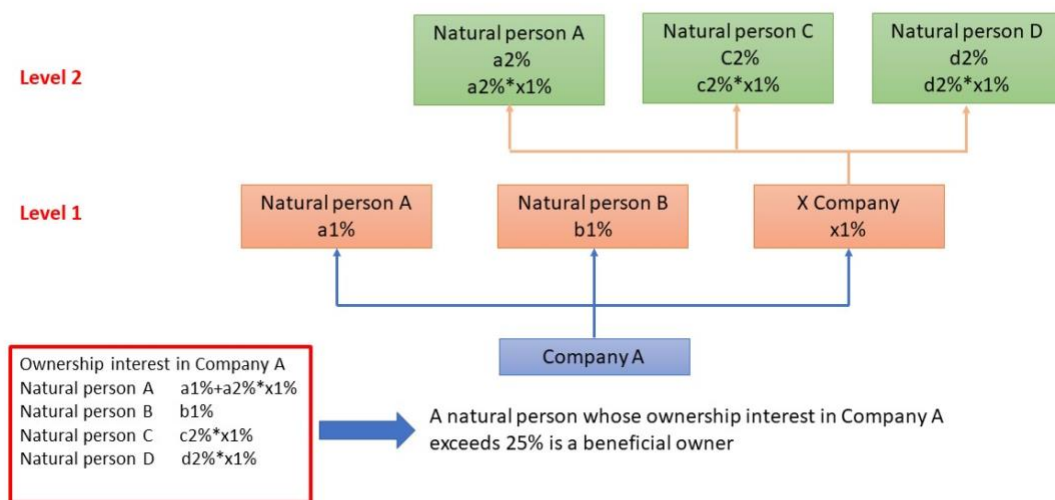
Level 2

Natural person A
a2%
a2%*x1%

Natural person C
C2%
c2%*x1%

Natural person D
d2%
d2%*x1%

Level 1

Natural person A
a1%

Natural person B
b1%

X Company
x1%

Company A

Ownership interest in Company A
Natural person A a1%+a2%*x1%
Natural person B b1%
Natural person C c2%*x1%
Natural person D d2%*x1%

A natural person whose ownership interest in Company A exceeds 25% is a beneficial owner